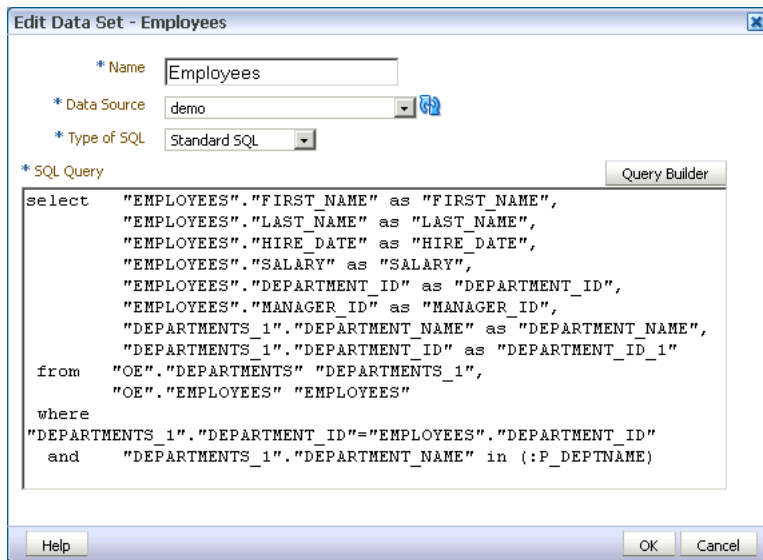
Edit Data Set - Employees

* Name Employees

* Data Source demo

* Type of SQL Standard SQL

* SQL Query

Query Builder

select "EMPLOYEES"."FIRST_NAME" as "FIRST_NAME",
"EMPLOYEES"."LAST_NAME" as "LAST_NAME",
"EMPLOYEES"."HIRE_DATE" as "HIRE_DATE",
"EMPLOYEES"."SALARY" as "SALARY",
"EMPLOYEES"."DEPARTMENT_ID" as "DEPARTMENT_ID",
"EMPLOYEES"."MANAGER_ID" as "MANAGER_ID",
"DEPARTMENTS_1"."DEPARTMENT_NAME" as "DEPARTMENT_NAME",
"DEPARTMENTS_1"."DEPARTMENT_ID" as "DEPARTMENT_ID_1"
from "OE"."DEPARTMENTS" "DEPARTMENTS_1",
"OE"."EMPLOYEES" "EMPLOYEES"
where
"DEPARTMENTS_1"."DEPARTMENT_ID"="EMPLOYEES"."DEPARTMENT_ID"
and "DEPARTMENTS_1"."DEPARTMENT_NAME" in (:P_DEPTNAME)

Help

OK Cancel